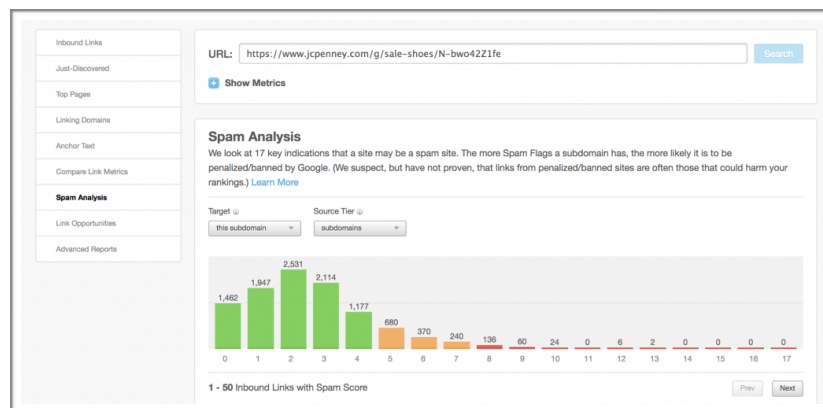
Inbound Links
Just-Discovered
Top Pages
Linking Domains
Anchor Text
Compare Link Metrics
Spam Analysis
Link Opportunities
Advanced Reports

URL: https://www.jcpenney.com/g/sale-shoes/N-bwo42Z1fe

Search

Show Metrics

Spam Analysis

We look at 17 key indications that a site may be a spam site. The more Spam Flags a subdomain has, the more likely it is to be penalized/banned by Google. (We suspect, but have not proven, that links from penalized/banned sites are often those that could harm your rankings.) Learn More

Target
this subdomain

Source Tier
subdomains

1,462 1,947 2,531 2,114 1,177 680 370 240 136 60 24 0 6 2 0 0 0 0

0 1 2 3 4 5 6 7 8 9 10 11 12 13 14 15 16 17

1 - 50 Inbound Links with Spam Score

Prev Next